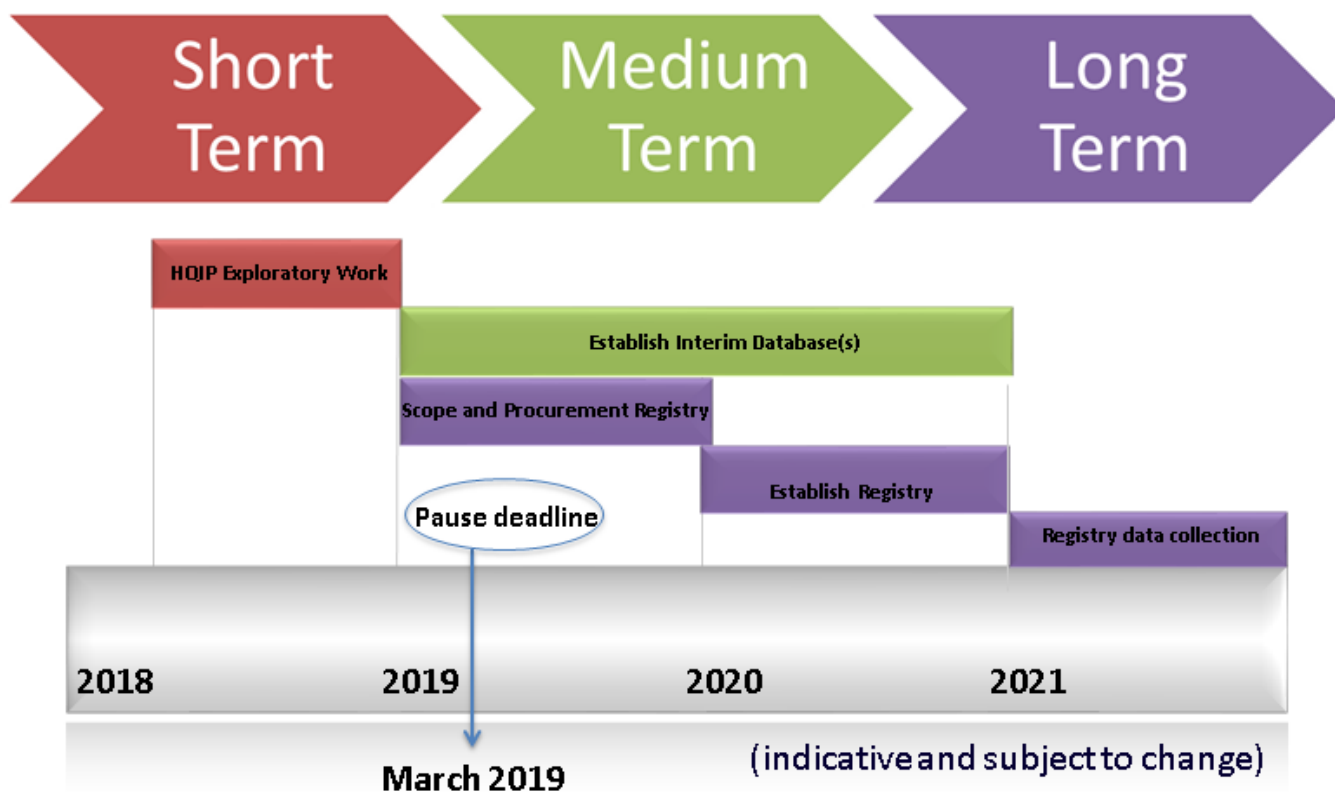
Short Term

Medium Term

Long Term

HQIP Exploratory Work

Establish Interim Database(s)

Scope and Procurement Registry

Establish Registry

Pause deadline

Registry data collection

2018

2019

2020

2021

March 2019

(indicative and subject to change)